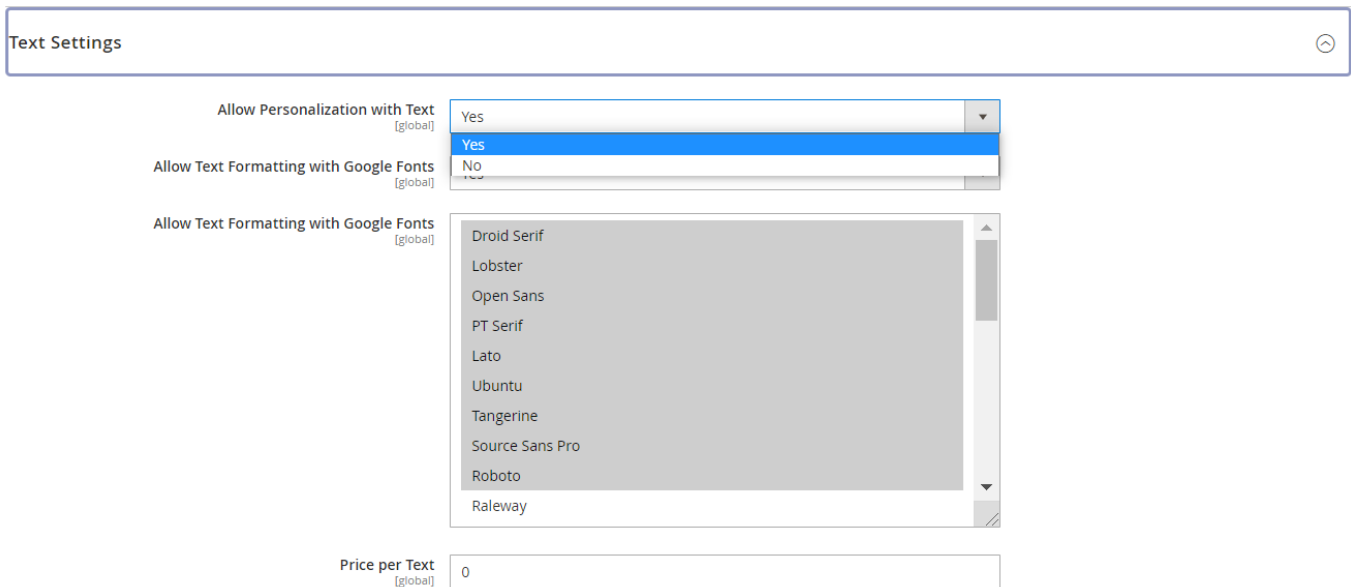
Text Settings

Allow Personalization with Text
[global]
Yes
Yes
No

Allow Text Formatting with Google Fonts
[global]
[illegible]

Allow Text Formatting with Google Fonts
[global]
Droid Serif
Lobster
Open Sans
PT Serif
Lato
Ubuntu
Tangerine
Source Sans Pro
Roboto
Raleway

Price per Text
[global]
0